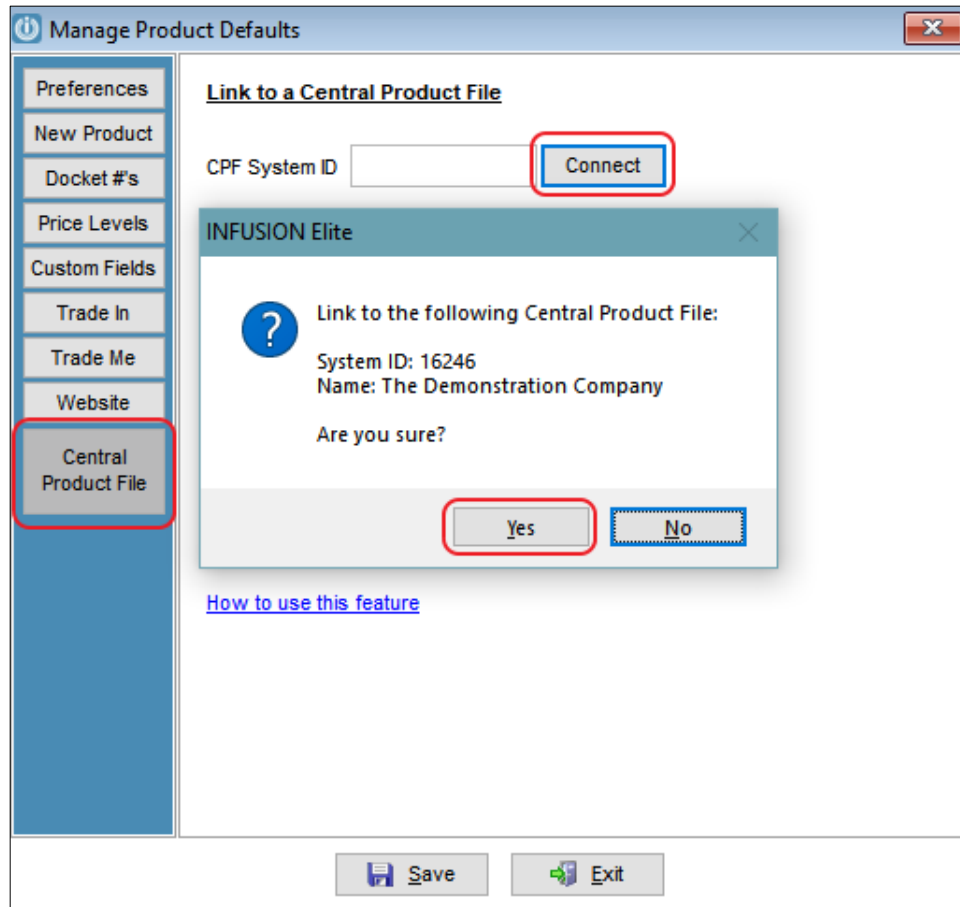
Manage Product Defaults

Preferences
New Product
Docket #'s
Price Levels
Custom Fields
Trade In
Trade Me
Website
Central Product File

Link to a Central Product File

CPF System ID
Connect

INFUSION Elite

Link to the following Central Product File:

System ID: 16246
Name: The Demonstration Company

Are you sure?

Yes
No

How to use this feature

Save
Exit